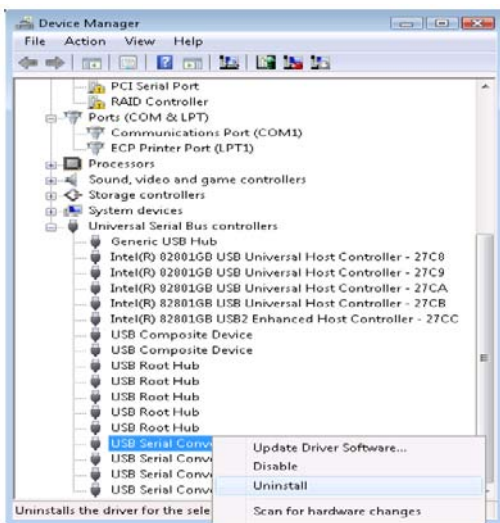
Device Manager
File Action View Help
PCI Serial Port
RAID Controller
Ports (COM & LPT)
Communications Port (COM1)
ECP Printer Port (LPT1)
Processors
Sound, video and game controllers
Storage controllers
System devices
Universal Serial Bus controllers
Generic USB Hub
Intel(R) 82801GB USB Universal Host Controller - 27C8
Intel(R) 82801GB USB Universal Host Controller - 27C9
Intel(R) 82801GB USB Universal Host Controller - 27CA
Intel(R) 82801GB USB Universal Host Controller - 27CB
Intel(R) 82801GB USB2 Enhanced Host Controller - 27CC
USB Composite Device
USB Composite Device
USB Root Hub
USB Root Hub
USB Root Hub
USB Root Hub
USB Root Hub
USB Serial Conv
USB Serial Conv
USB Serial Conv
USB Serial Conv
Update Driver Software...
Disable
Uninstall
Scan for hardware changes
Uninstalls the driver for the sele